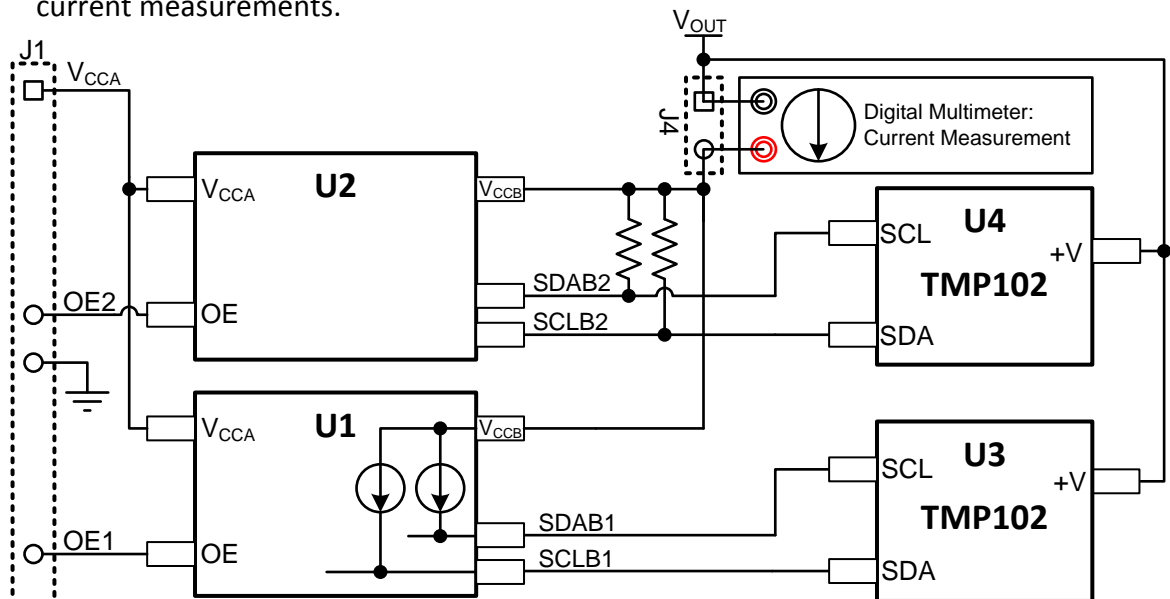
current measurements.

J1
$V_{CCA}$
OE2
OE1
$V_{OUT}$
J4
Digital Multimeter: Current Measurement
$V_{CCA}$
U2
$V_{CCB}$
OE
SDAB2
SCLB2
$V_{CCA}$
U1
$V_{CCB}$
OE
SDAB1
SCLB1
SCL
U4
+V
TMP102
SDA
SCL
U3
+V
TMP102
SDA